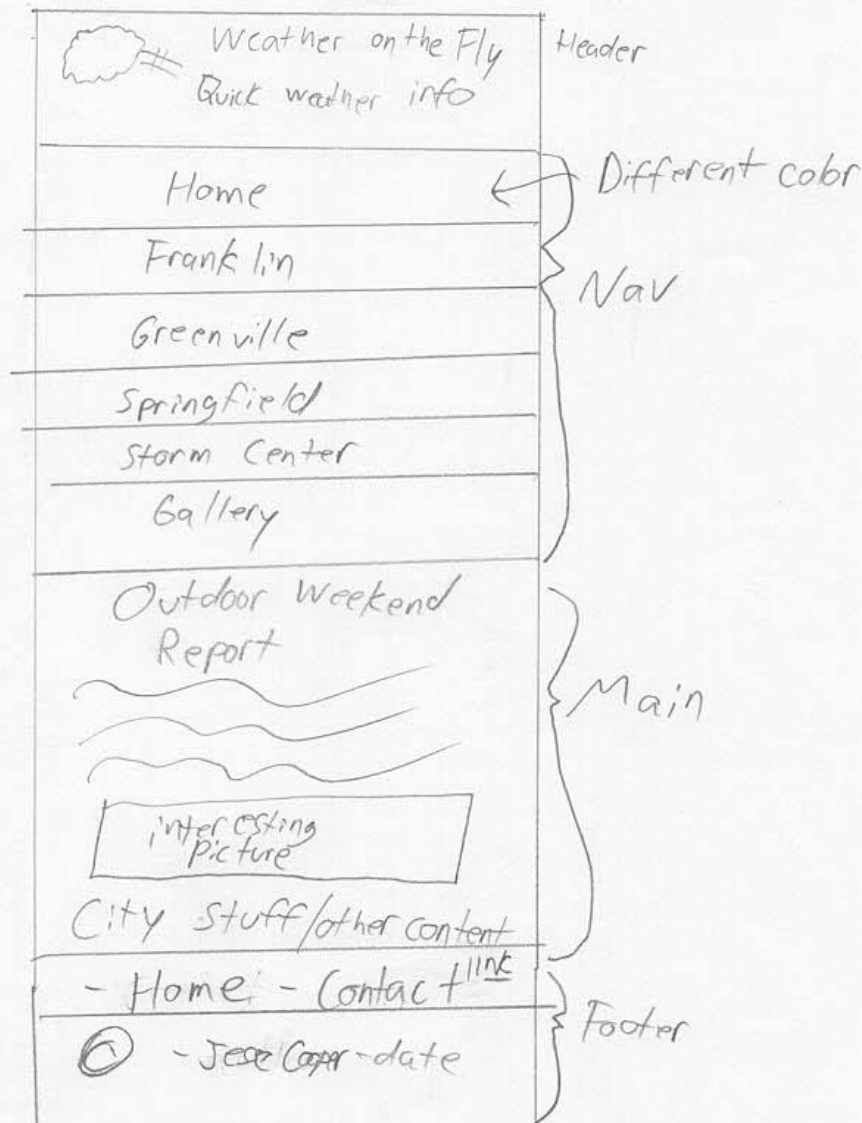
Weather on the Fly
Quick weather info

Header

Home

Different cobr

Franklin

Nav

Greenville

Springfield

Storm Center

Gallery

Outdoor Weekend Report

Main

interesting picture

City stuff/other content

- Home - Contact link

Footer

© - Jesse Cooper - date